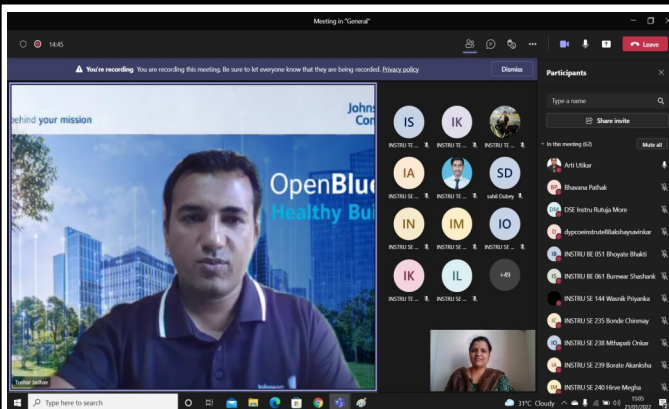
Meeting in "General"

14:45

Leave

You're recording You are recording this meeting. Be sure to let everyone know that they are being recorded. Privacy policy

Dismiss

ehind your mission

Johns
Con

OpenBlu
Healthy Bui

Tushar Jadhav

IS
INSTRU TE ...

IK
INSTRU TE ...

INSTRU TE ...

IA
INSTRU TE ...

INSTRU TE ...

SD
sahil Dubey

IN
INSTRU SE ...

IM
INSTRU SE ...

IO
INSTRU SE ...

IK
INSTRU TE ...

IL
INSTRU SE ...

+49

Participants

Type a name

Share invite

In this meeting (62)

Mute all

Arti Utikar

Bhavana Pathak

DSE Instru Rutuja More

dypcoeinstrute68akshaysavinkar

INSTRU BE 051 Bhoyate Bhakti

INSTRU BE 061 Burewar Shashank

INSTRU SE 144 Wasnik Priyanka

INSTRU SE 235 Bonde Chinmay

INSTRU SE 238 Mhapatil Onkar

INSTRU SE 239 Borate Akanksha

INSTRU SE 240 Hirve Megha

Type here to search

31°C Cloudy

15:05
23/01/2022